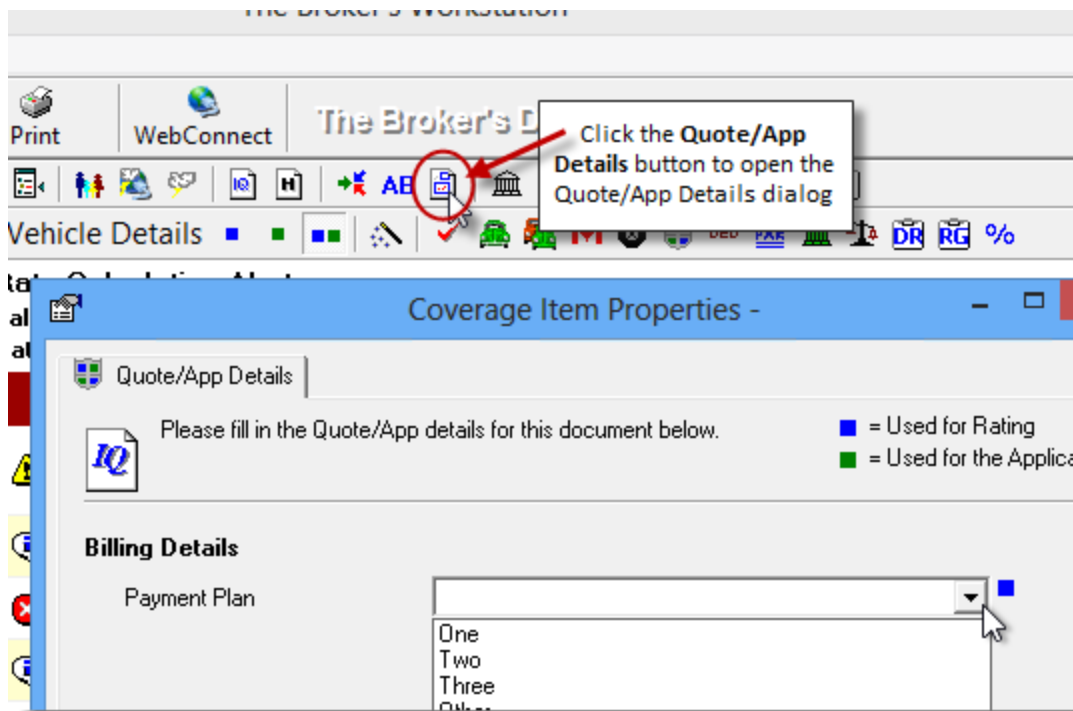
The Broker's Workstation

Print

WebConnect

The Broker's D

Click the **Quote/App Details** button to open the Quote/App Details dialog

AB

Vehicle Details

DED

PAE

DR

RG

%

Coverage Item Properties -

Quote/App Details

Please fill in the Quote/App details for this document below.

= Used for Rating

= Used for the Applica

IQ

Billing Details

Payment Plan

One

Two

Three

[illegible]